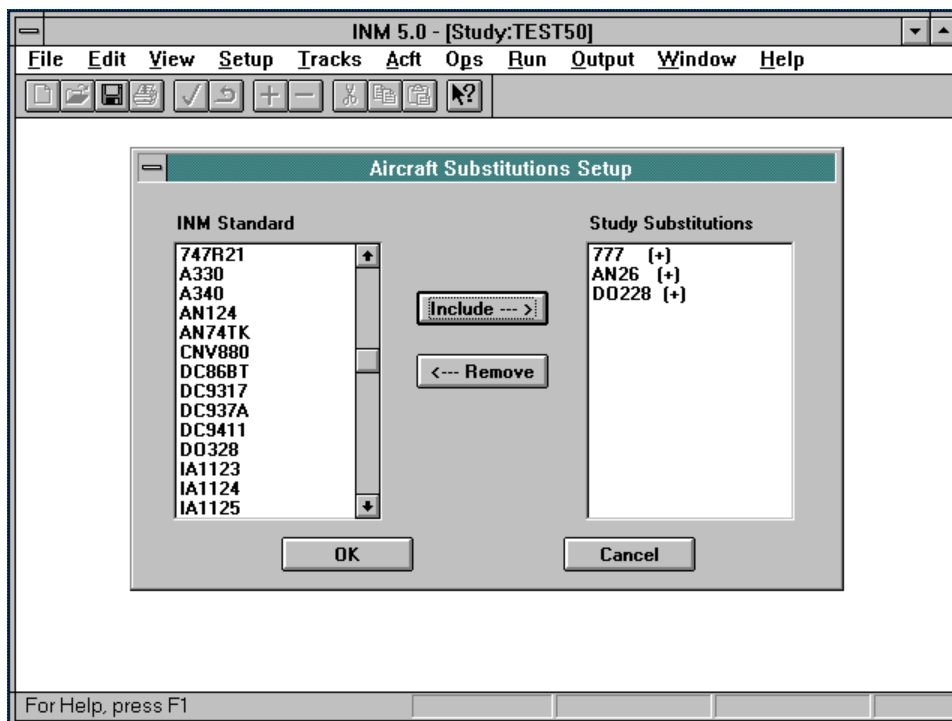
INM 5.0 - [Study:TEST50]

File Edit View Setup Tracks Acft Ops Run Output Window Help

Aircraft Substitutions Setup

INM Standard

747R21
A330
A340
AN124
AN74TK
CNV880
DC86BT
DC9317
DC937A
DC9411
DO328
IA1123
IA1124
IA1125

Include --->

<--- Remove

Study Substitutions

777 (+)
AN26 (+)
DO228 (+)

OK

Cancel

For Help, press F1